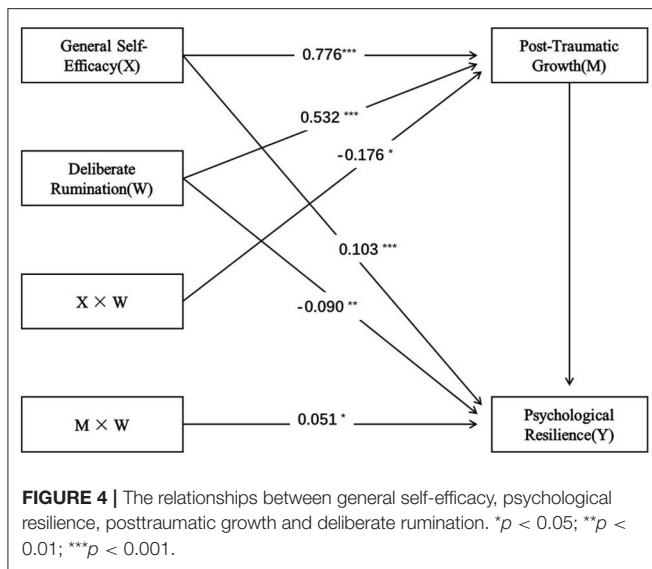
General Self-Efficacy(X)

0.776***

Post-Traumatic Growth(M)

0.532 ***

Deliberate Rumination(W)

-0.176 *

0.103 ***

X × W

-0.090 **

M × W

0.051 *

Psychological Resilience(Y)

**FIGURE 4 |** The relationships between general self-efficacy, psychological resilience, posttraumatic growth and deliberate rumination. *$p < 0.05$; **$p < 0.01$; ***$p < 0.001$.